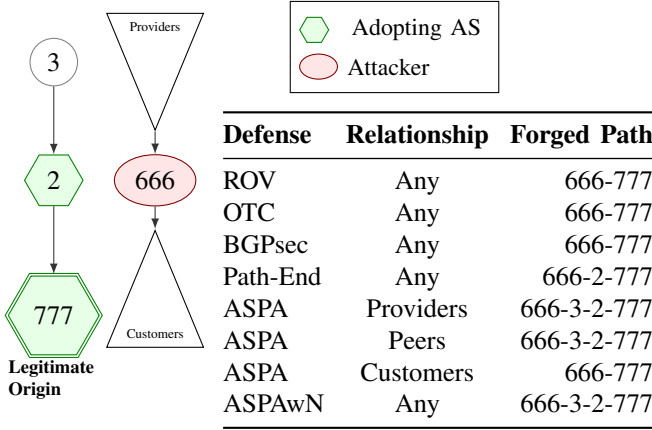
3

2

777

Legitimate Origin

Providers

666

Customers

Adopting AS

Attacker

| Defense | Relationship | Forged Path |
|---|---|---|
| ROV | Any | 666-777 |
| OTC | Any | 666-777 |
| BGPsec | Any | 666-777 |
| Path-End | Any | 666-2-777 |
| ASPA | Providers | 666-3-2-777 |
| ASPA | Peers | 666-3-2-777 |
| ASPA | Customers | 666-777 |
| ASPAwN | Any | 666-3-2-777 |